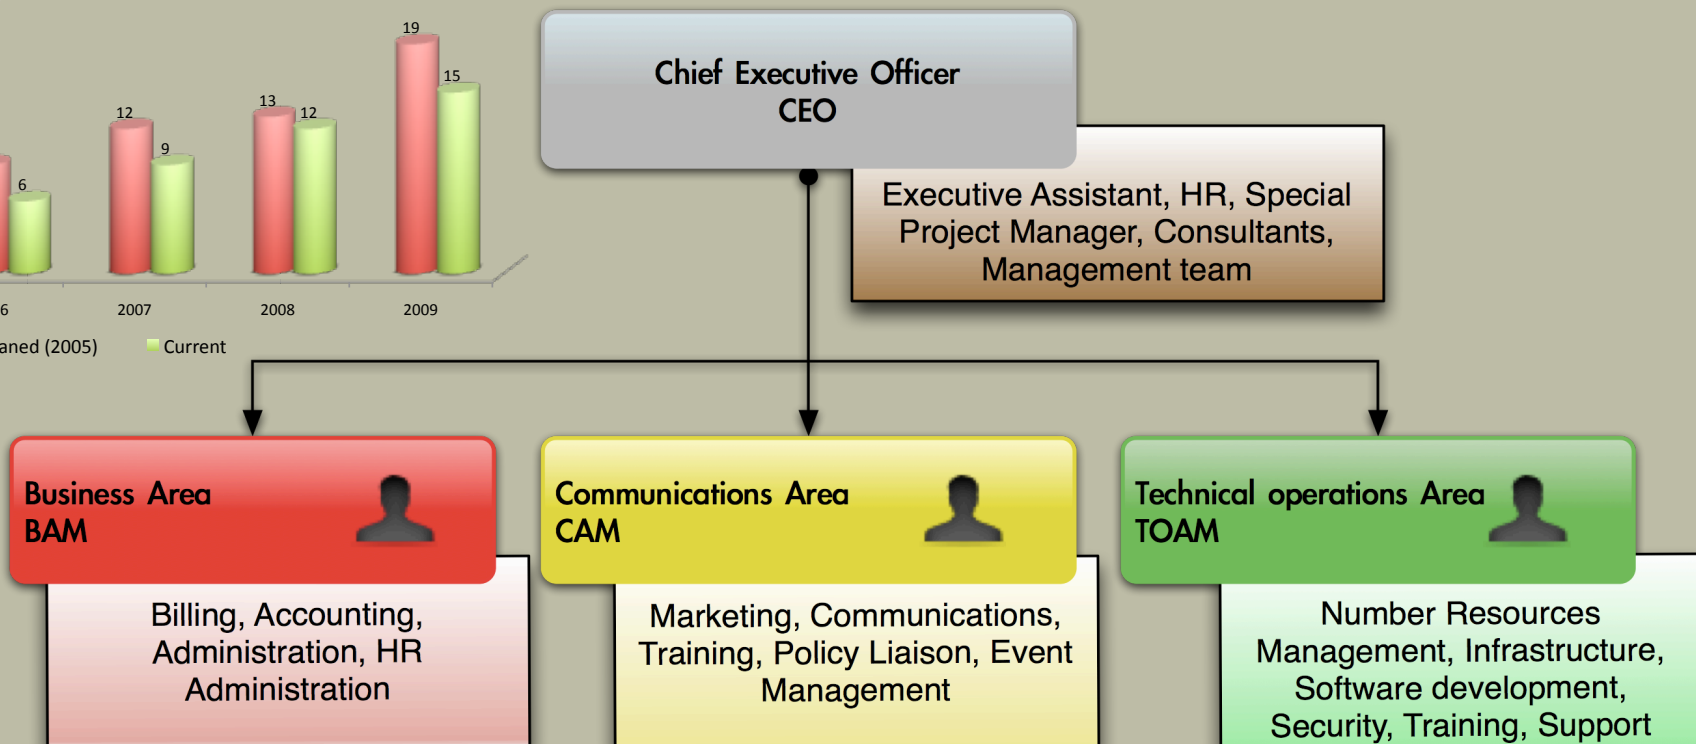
19
15
12
9
13
12
6
6
2007
2008
2009
aned (2005)
Current

Chief Executive Officer
CEO

Executive Assistant, HR, Special Project Manager, Consultants, Management team

Business Area
BAM

Billing, Accounting, Administration, HR Administration

Communications Area
CAM

Marketing, Communications, Training, Policy Liaison, Event Management

Technical operations Area
TOAM

Number Resources Management, Infrastructure, Software development, Security, Training, Support